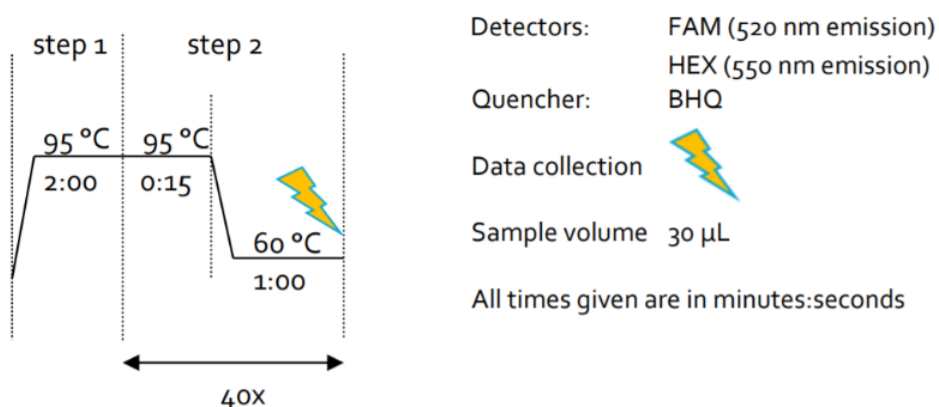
step 1

step 2

95 °C
2:00

95 °C
0:15

60 °C
1:00

40x

| Detectors: | FAM (520 nm emission) |
|---|---|
| | HEX (550 nm emission) |
| Quencher: | BHQ |

Data collection

Sample volume 30 µL

All times given are in minutes:seconds